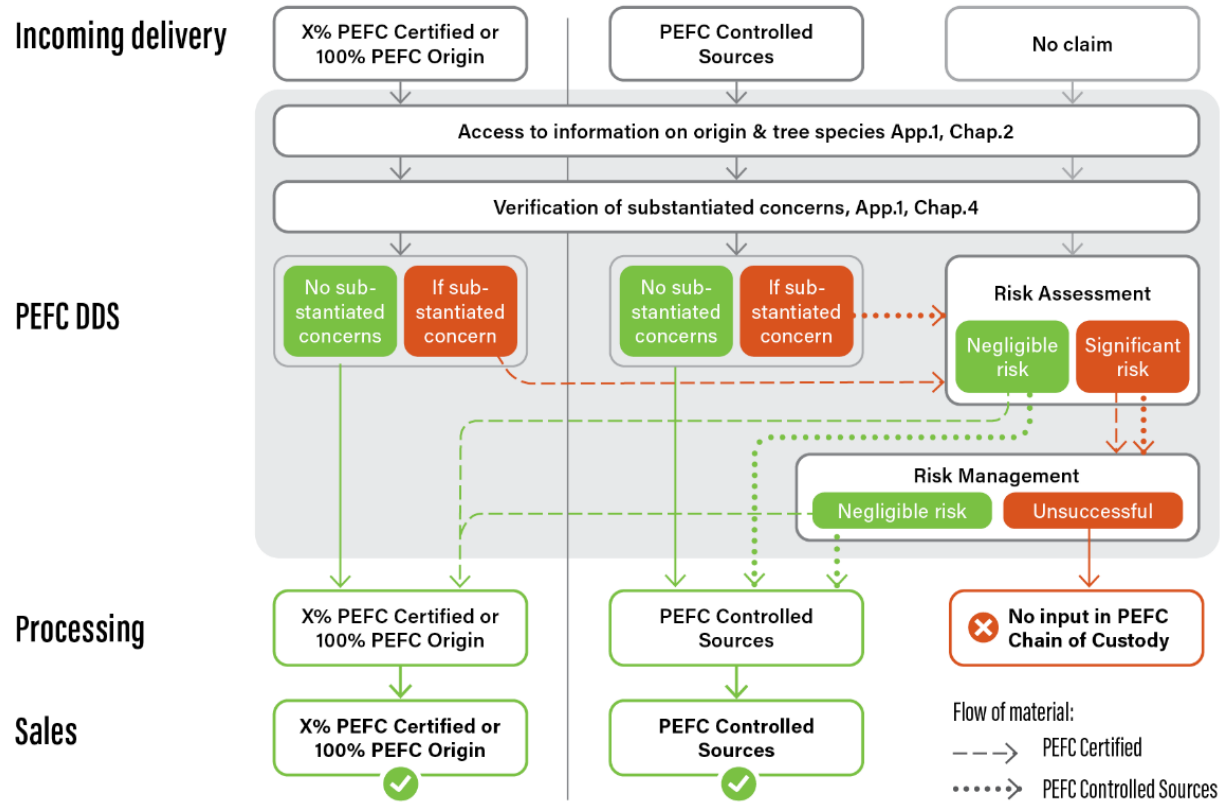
Incoming delivery

X% PEFC Certified or 100% PEFC Origin

PEFC Controlled Sources

No claim

Access to information on origin & tree species App.1, Chap.2

Verification of substantiated concerns, App.1, Chap.4

PEFC DDS

No substantiated concerns

If substantiated concern

No substantiated concerns

If substantiated concern

Risk Assessment

Negligible risk

Significant risk

Risk Management

Negligible risk

Unsuccessful

Processing

X% PEFC Certified or 100% PEFC Origin

PEFC Controlled Sources

No input in PEFC Chain of Custody

Sales

X% PEFC Certified or 100% PEFC Origin

PEFC Controlled Sources

Flow of material:

PEFC Certified

PEFC Controlled Sources